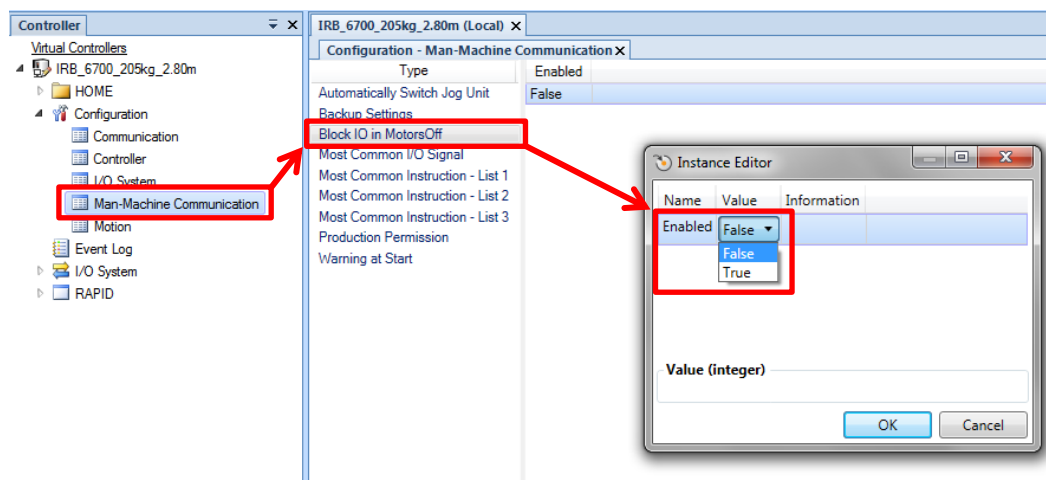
Controller
Virtual Controllers
IRB_6700_205kg_2.80m
HOME
Configuration
Communication
Controller
I/O System
Man-Machine Communication
Motion
Event Log
I/O System
RAPID

IRB_6700_205kg_2.80m (Local)
Configuration - Man-Machine Communication

| Type | Enabled |
|---|---|
| Automatically Switch Jog Unit | False |
| Backup Settings | |
| Block IO in MotorsOff | |
| Most Common I/O Signal | |
| Most Common Instruction - List 1 | |
| Most Common Instruction - List 2 | |
| Most Common Instruction - List 3 | |
| Production Permission | |
| Warning at Start | |

Instance Editor

| Name | Value | Information |
|---|---|---|
| Enabled | False | |

False
True

Value (integer)

OK
Cancel